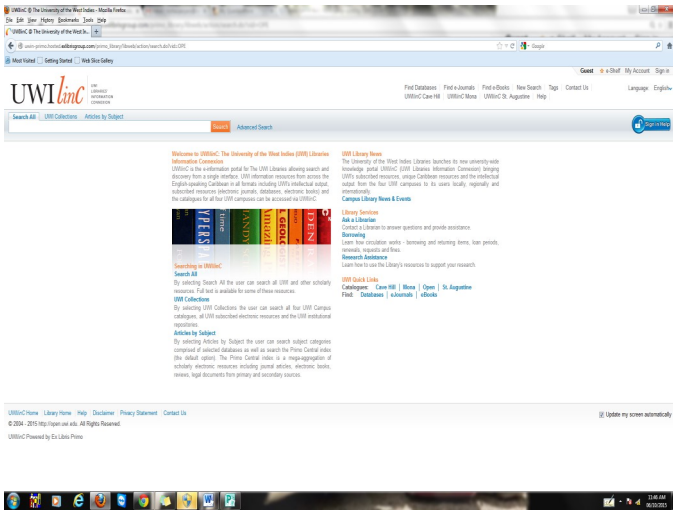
UWIlinC @ The University of the West Indies - Mozilla Firefox

File Edit View History Bookmarks Tools Help

UWIlinC @ The University of the West In...

uwin-primo.hosted.exlibrisgroup.com/primo_library/libweb/action/search.do?vid=UWI

Google

Most Visited | Getting Started | Web Slice Gallery

Guest | e-Shelf | My Account | Sign in

UWI linC

UWI LIBRARIES INFORMATION CONNEXION

Find Databases | Find e-Journals | Find e-Books | New Search | Tags | Contact Us
UWIlinC Cave Hill | UWIlinC Mona | UWIlinC St. Augustine | Help

Language: English

Search All | UWI Collections | Articles by Subject

Search | Advanced Search

Sign in Help

Welcome to UWIlinC: The University of the West Indies (UWI) Libraries Information Connexion

UWIlinC is the e-information portal for The UWI Libraries allowing search and discovery from a single interface. UWI information resources from across the English-speaking Caribbean in all formats including UWI's intellectual output, subscribed resources (electronic journals, databases, electronic books) and the catalogues for all four UWI campuses can be accessed via UWIlinC.

Searching in UWIlinC

Search All
By selecting Search All the user can search all UWI and other scholarly resources. Full text is available for some of these resources.

UWI Collections
By selecting UWI Collections the user can search all four UWI Campus catalogues, all UWI subscribed electronic resources and the UWI institutional repositories.

Articles by Subject
By selecting Articles by Subject the user can search subject categories comprised of selected databases as well as search the Primo Central index (the default option). The Primo Central index is a mega-aggregation of scholarly electronic resources including journal articles, electronic books, reviews, legal documents from primary and secondary sources.

UWI Library News
The University of the West Indies Libraries launches its new university-wide knowledge portal UWIlinC (UWI Libraries Information Connexion) bringing UWI's subscribed resources, unique Caribbean resources and the intellectual output from the four UWI campuses to its users locally, regionally and internationally.
Campus Library News & Events

Library Services
Ask a Librarian
Contact a Librarian to answer questions and provide assistance.
Borrowing
Learn how circulation works - borrowing and returning items, loan periods, renewals, requests and fines.
Research Assistance
Learn how to use the Library's resources to support your research.

UWI Quick Links
Catalogues: Cave Hill | Mona | Open | St. Augustine
Find: Databases | eJournals | eBooks

UWIlinC Home | Library Home | Help | Disclaimer | Privacy Statement | Contact Us
© 2004 - 2015 http://open.uwi.edu. All Rights Reserved.
UWIlinC Powered by Ex Libris Primo

Update my screen automatically

11:46 AM
06/30/2015